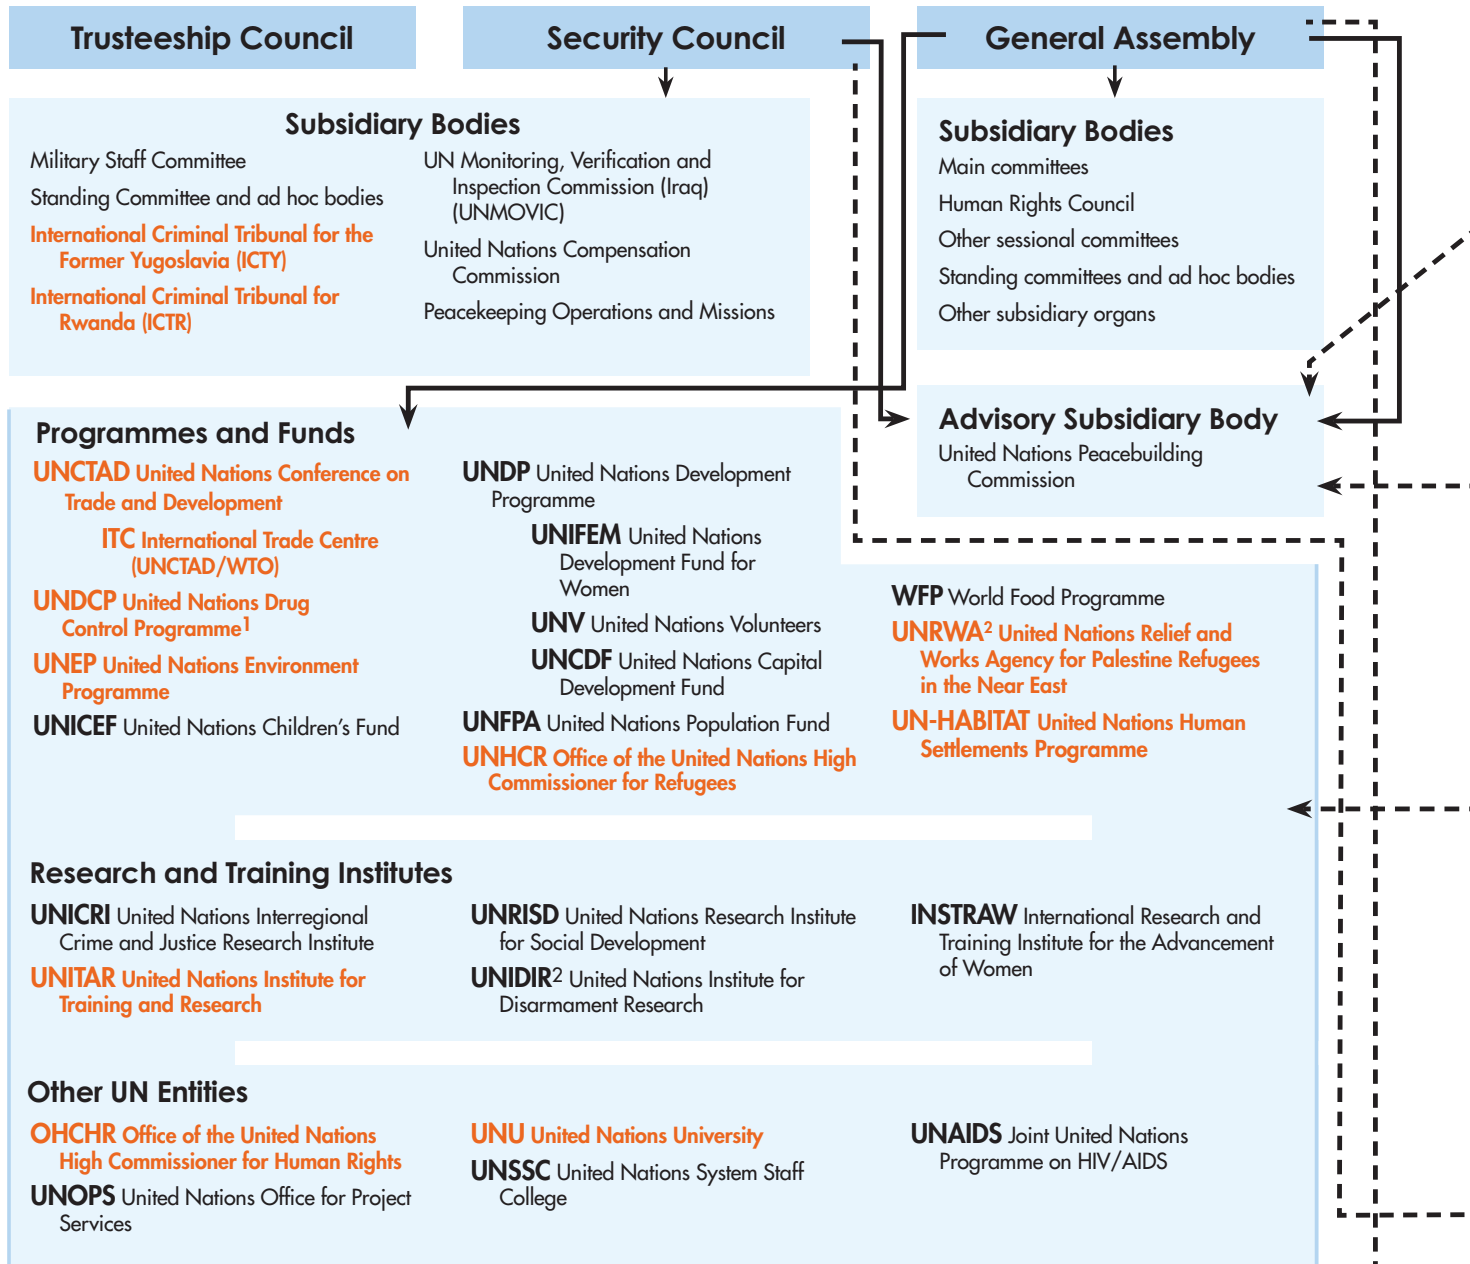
Trusteeship Council

Security Council

General Assembly

Subsidiary Bodies

Military Staff Committee

Standing Committee and ad hoc bodies

International Criminal Tribunal for the Former Yugoslavia (ICTY)

International Criminal Tribunal for Rwanda (ICTR)

UN Monitoring, Verification and Inspection Commission (Iraq) (UNMOVIC)

United Nations Compensation Commission

Peacekeeping Operations and Missions

Subsidiary Bodies

Main committees

Human Rights Council

Other sessional committees

Standing committees and ad hoc bodies

Other subsidiary organs

Advisory Subsidiary Body

United Nations Peacebuilding Commission

Programmes and Funds

UNCTAD United Nations Conference on Trade and Development

ITC International Trade Centre (UNCTAD/WTO)

UNDCP United Nations Drug Control Programme$^1$

UNEP United Nations Environment Programme

UNICEF United Nations Children's Fund

UNDP United Nations Development Programme

UNIFEM United Nations Development Fund for Women

UNV United Nations Volunteers

UNCDF United Nations Capital Development Fund

UNFPA United Nations Population Fund

UNHCR Office of the United Nations High Commissioner for Refugees

WFP World Food Programme

UNRWA$^2$ United Nations Relief and Works Agency for Palestine Refugees in the Near East

UN-HABITAT United Nations Human Settlements Programme

Research and Training Institutes

UNICRI United Nations Interregional Crime and Justice Research Institute

UNITAR United Nations Institute for Training and Research

UNRISD United Nations Research Institute for Social Development

UNIDIR$^2$ United Nations Institute for Disarmament Research

INSTRAW International Research and Training Institute for the Advancement of Women

Other UN Entities

OHCHR Office of the United Nations High Commissioner for Human Rights

UNOPS United Nations Office for Project Services

UNU United Nations University

UNSSC United Nations System Staff College

UNAIDS Joint United Nations Programme on HIV/AIDS